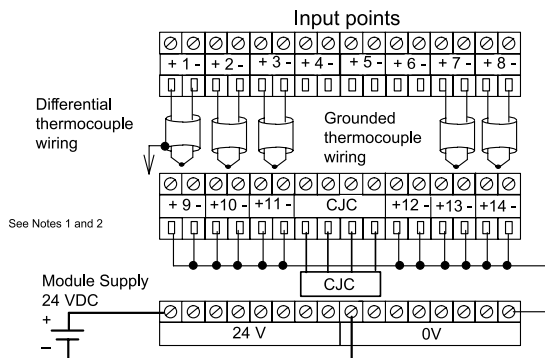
Input points

+ 1 - + 2 - + 3 - + 4 - + 5 - + 6 - + 7 - + 8 -

Differential thermocouple wiring

Grounded thermocouple wiring

+ 9 - +10 - +11 - CJC +12 - +13 - +14 -

See Notes 1 and 2

CJC

Module Supply 24 VDC

+

-

24 V

0V